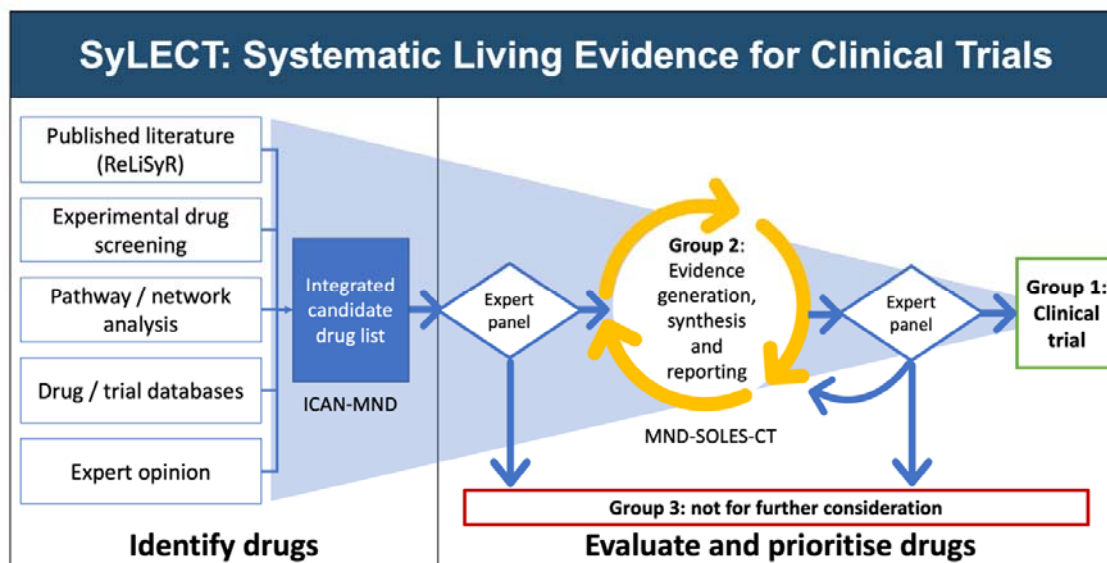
SyLECT: Systematic Living Evidence for Clinical Trials

Published literature (ReLiSyR)

Experimental drug screening

Pathway / network analysis

Drug / trial databases

Expert opinion

Integrated candidate drug list

ICAN-MND

Expert panel

Group 2: Evidence generation, synthesis and reporting

MND-SOLES-CT

Expert panel

Group 1: Clinical trial

Group 3: not for further consideration

Identify drugs

Evaluate and prioritise drugs